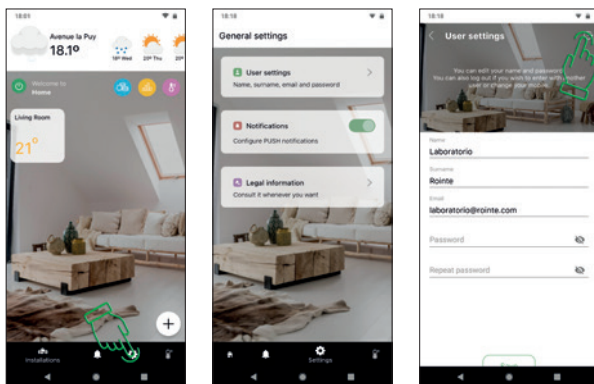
18:01

Avenue la Puy
18.1º
18º Wed 23º Thu 23º

Welcome to
Home

Living Room
21º

Installations

18:18

General settings

User settings
Name, surname, email and password

Notifications
Configure PUSH notifications

Legal information
Consult it whenever you want

Settings

18:18

User settings

You can edit your name and password. You can also log out if you wish to enter with another user or change your mode.

Name
Laboratorio

Surname
Rointe

Email
laboratorio@rointe.com

Password

Repeat password

Save